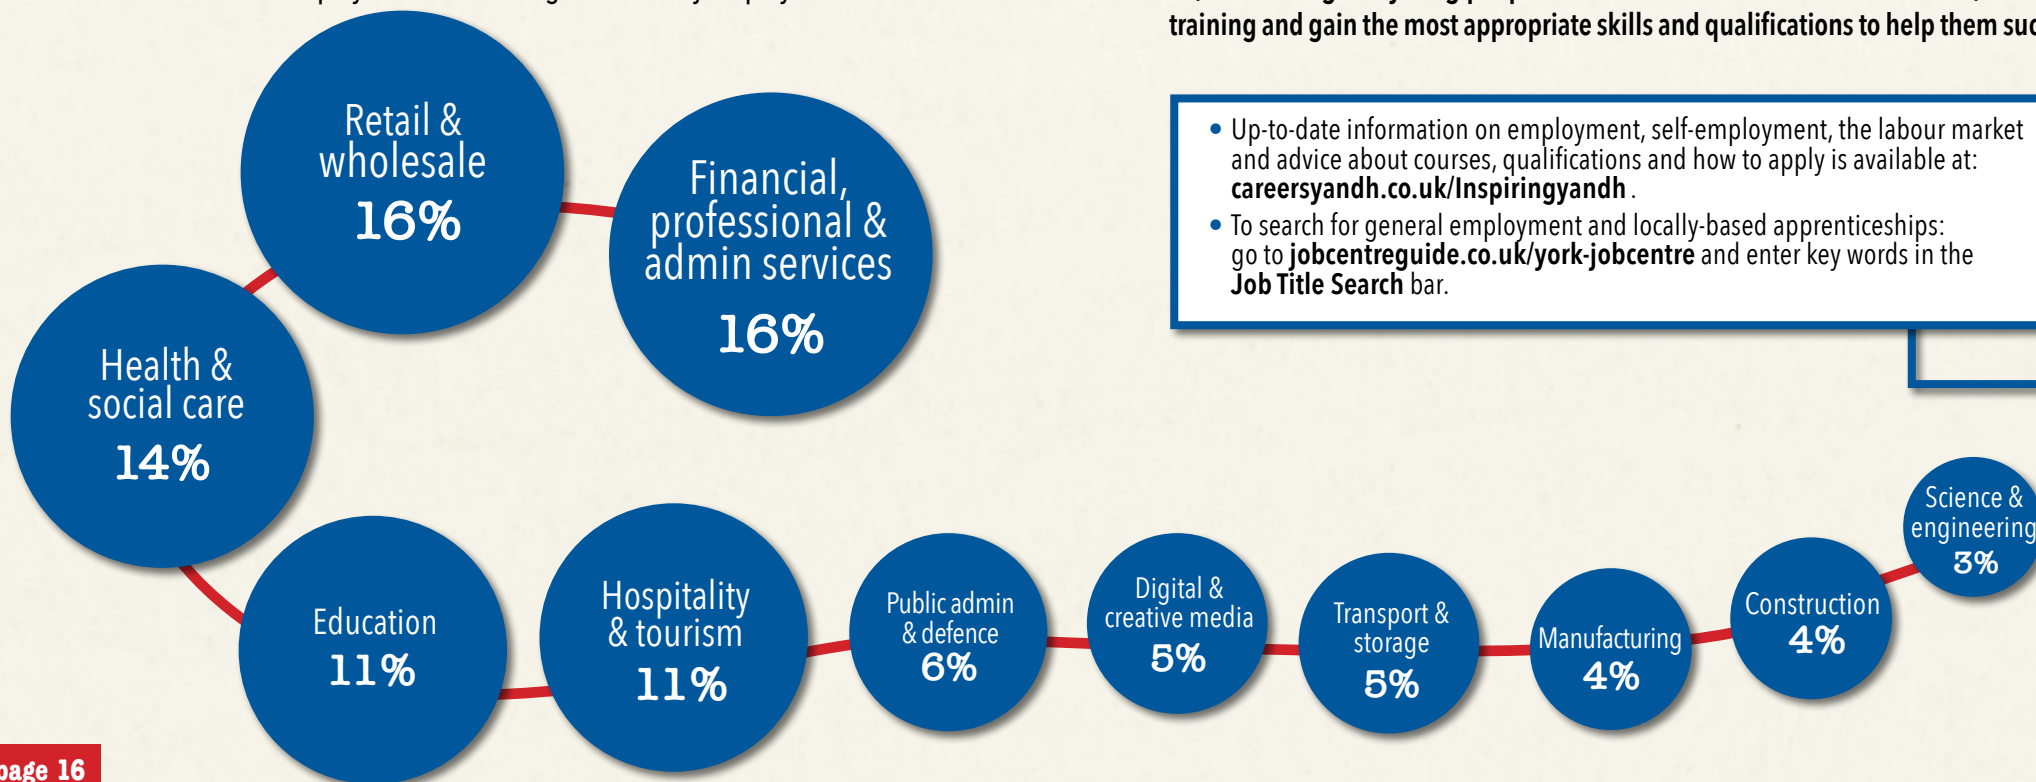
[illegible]
training and gain the most appropriate skills and qualifications to help them suc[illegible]

• Up-to-date information on employment, self-employment, the labour market and advice about courses, qualifications and how to apply is available at: **careersyandh.co.uk/Inspiringyandh** .

• To search for general employment and locally-based apprenticeships: go to **jobcentreguide.co.uk/york-jobcentre** and enter key words in the **Job Title Search** bar.

Retail & wholesale 16%

Financial, professional & admin services 16%

Health & social care 14%

Education 11%

Hospitality & tourism 11%

Public admin & defence 6%

Digital & creative media 5%

Transport & storage 5%

Manufacturing 4%

Construction 4%

Science & engineering 3%

page 16